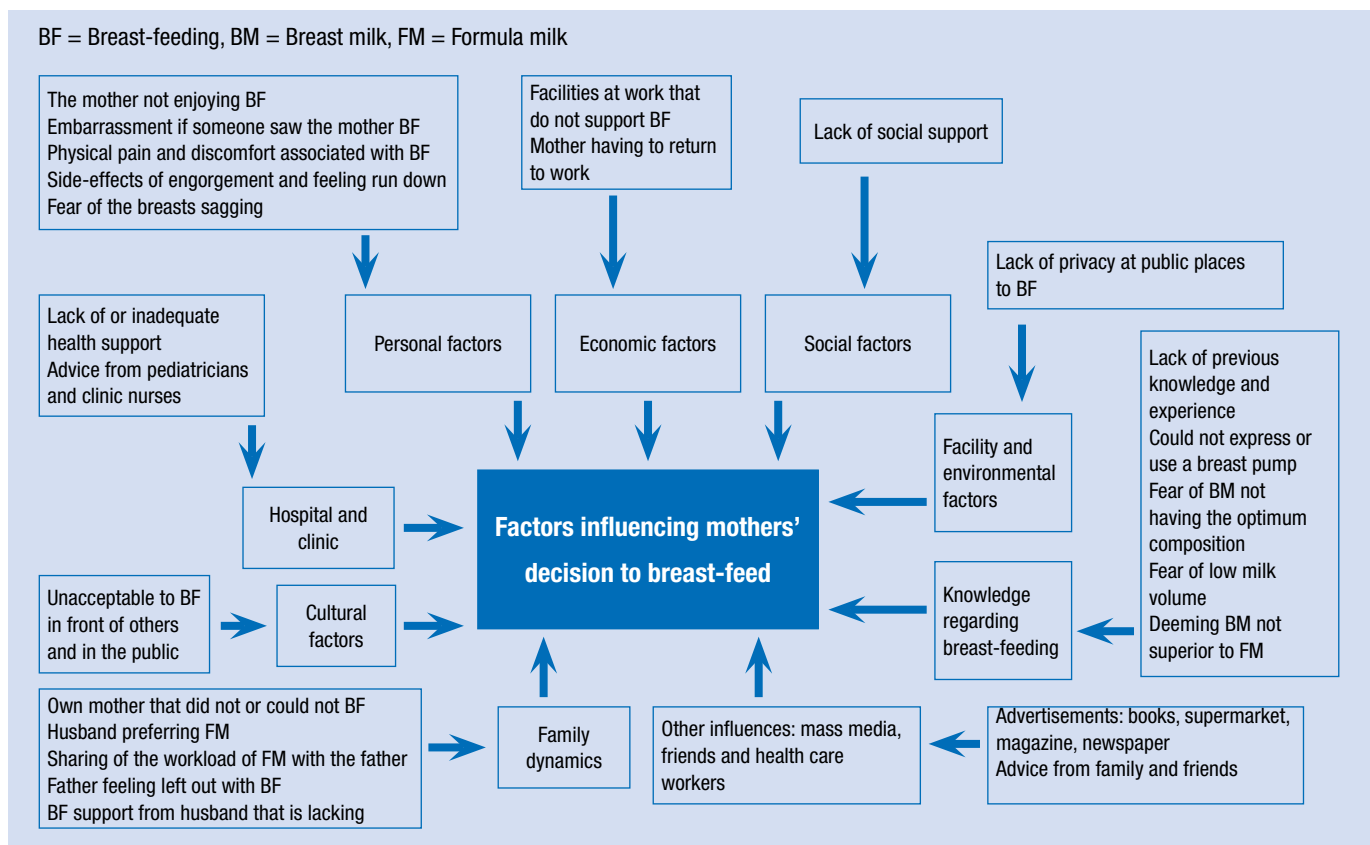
BF = Breast-feeding, BM = Breast milk, FM = Formula milk

The mother not enjoying BF
Embarrassment if someone saw the mother BF
Physical pain and discomfort associated with BF
Side-effects of engorgement and feeling run down
Fear of the breasts sagging

Facilities at work that do not support BF
Mother having to return to work

Lack of social support

Lack of privacy at public places to BF

Lack of or inadequate health support
Advice from pediatricians and clinic nurses

Personal factors

Economic factors

Social factors

Lack of previous knowledge and experience
Could not express or use a breast pump
Fear of BM not having the optimum composition
Fear of low milk volume
Deeming BM not superior to FM

Facility and environmental factors

Hospital and clinic

Factors influencing mothers' decision to breast-feed

Unacceptable to BF in front of others and in the public

Cultural factors

Knowledge regarding breast-feeding

Own mother that did not or could not BF
Husband preferring FM
Sharing of the workload of FM with the father
Father feeling left out with BF
BF support from husband that is lacking

Family dynamics

Other influences: mass media, friends and health care workers

Advertisements: books, supermarket, magazine, newspaper
Advice from family and friends